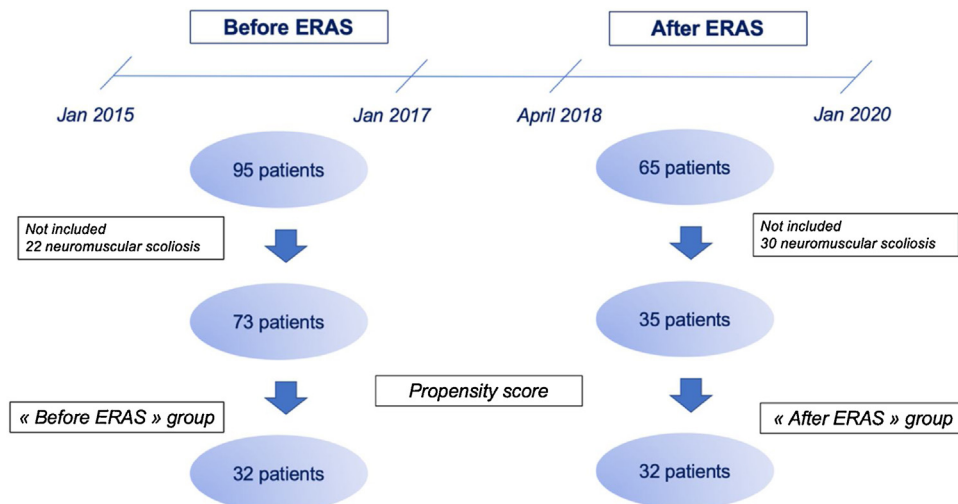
Before ERAS

After ERAS

Jan 2015

Jan 2017

April 2018

Jan 2020

95 patients

65 patients

Not included
22 neuromuscular scoliosis

Not included
30 neuromuscular scoliosis

73 patients

35 patients

Propensity score

« Before ERAS » group

« After ERAS » group

32 patients

32 patients